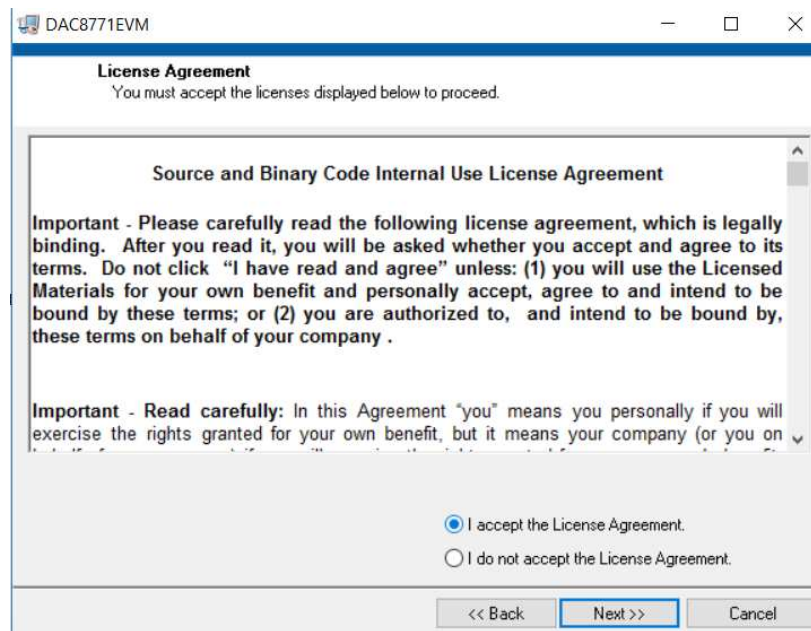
DAC8771EVM

License Agreement
You must accept the licenses displayed below to proceed.

Source and Binary Code Internal Use License Agreement

Important - Please carefully read the following license agreement, which is legally binding. After you read it, you will be asked whether you accept and agree to its terms. Do not click "I have read and agree" unless: (1) you will use the Licensed Materials for your own benefit and personally accept, agree to and intend to be bound by these terms; or (2) you are authorized to, and intend to be bound by, these terms on behalf of your company .

Important - Read carefully: In this Agreement "you" means you personally if you will exercise the rights granted for your own benefit, but it means your company (or you on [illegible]

I accept the License Agreement.
I do not accept the License Agreement.

<< Back
Next >>
Cancel